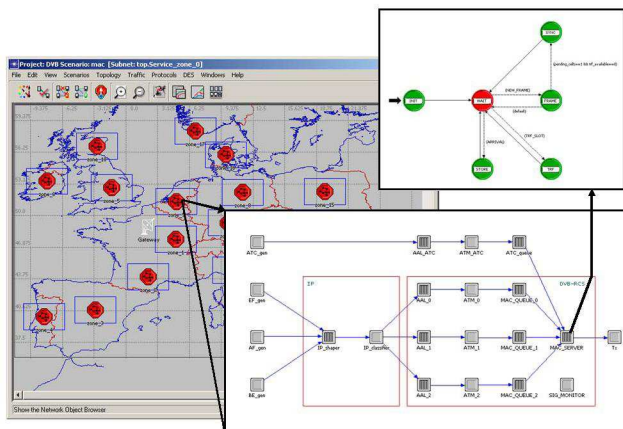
Project: DVB Scenario: mac [Subnet: top.Service_zone_0]

File Edit View Scenarios Topology Traffic Protocols DES Windows Help

zone_10

zone_11

zone_4

zone_5

zone_6

zone_15

Gateway

zone_1

zone_2

zone_3

Show the Network Object Browser

SYNC

INIT

WAIT

FRAME

STORE

TXP

(NEW_FRAME)

(default)

(ARRIVAL)

(TXP_SLOT)

(pending_tdlcon) && (!d_established)

ATC_gen

AAL_ATC

ATM_ATC

ATC_queue

IP

DVB-RCS

EF_gen

AAL_0

ATM_0

MAC_QUEUE_0

AF_gen

IP_shaper

IP_classifier

AAL_1

ATM_1

MAC_QUEUE_1

MAC_SERVER

Tx

BE_gen

AAL_2

ATM_2

MAC_QUEUE_2

SIG_MONITOR